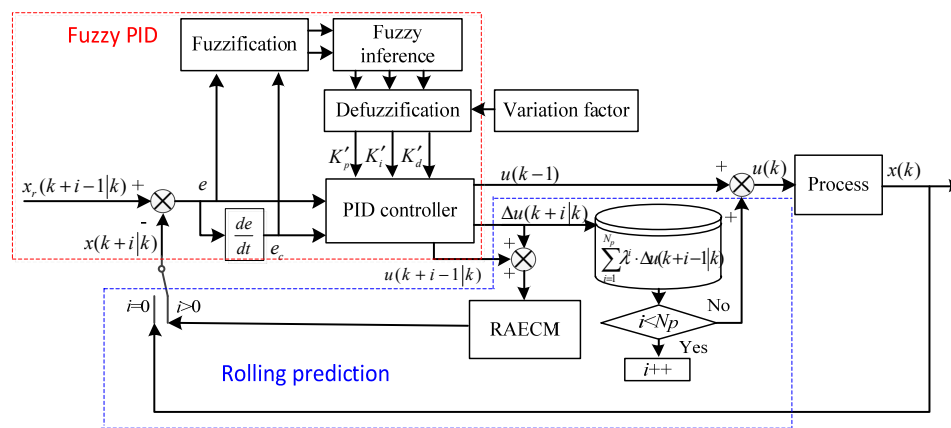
Fuzzy PID

Fuzzification

Fuzzy inference

Defuzzification

Variation factor

$K'_p$ $K'_i$ $K'_d$

$x_r(k+i-1|k)$ +

-

$e$

$\frac{de}{dt}$

$e_c$

$x(k+i|k)$

PID controller

$u(k-1)$

+

$u(k)$

+

Process

$x(k)$

$\Delta u(k+i|k)$

+

+

$\sum_{i=1}^{N_p} \lambda^i \cdot \Delta u(k+i-1|k)$

$u(k+i-1|k)$

$i$=0

$i$>0

RAECM

$i<Np$

No

Yes

$i$++

Rolling prediction